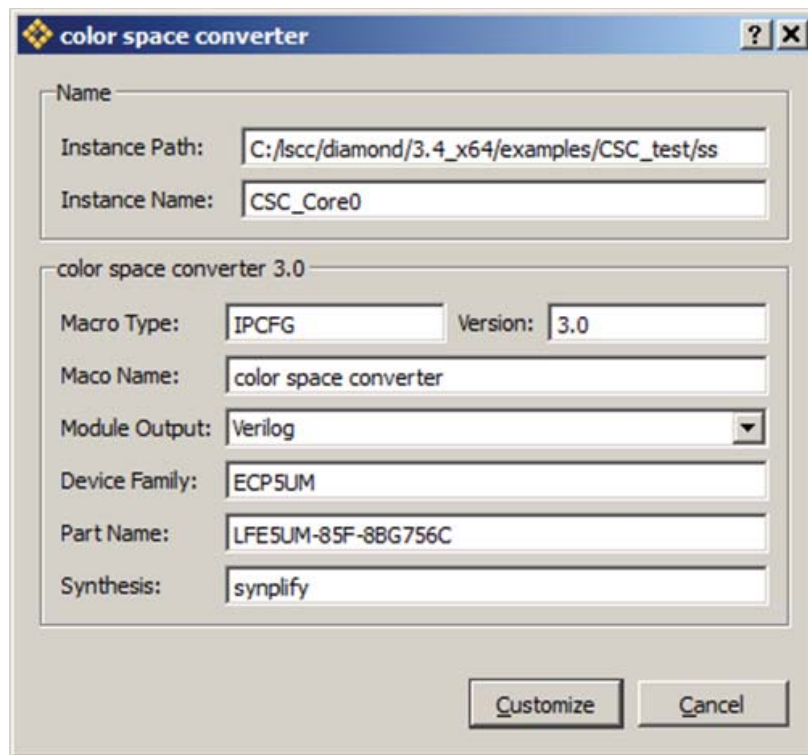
color space converter ? X

Name

Instance Path: C:/lscc/diamond/3.4_x64/examples/CSC_test/ss

Instance Name: CSC_Core0

color space converter 3.0

Macro Type: IPCFG Version: 3.0

Maco Name: color space converter

Module Output: Verilog

Device Family: ECP5UM

Part Name: LFE5UM-85F-8BG756C

Synthesis: synplify

Customize Cancel